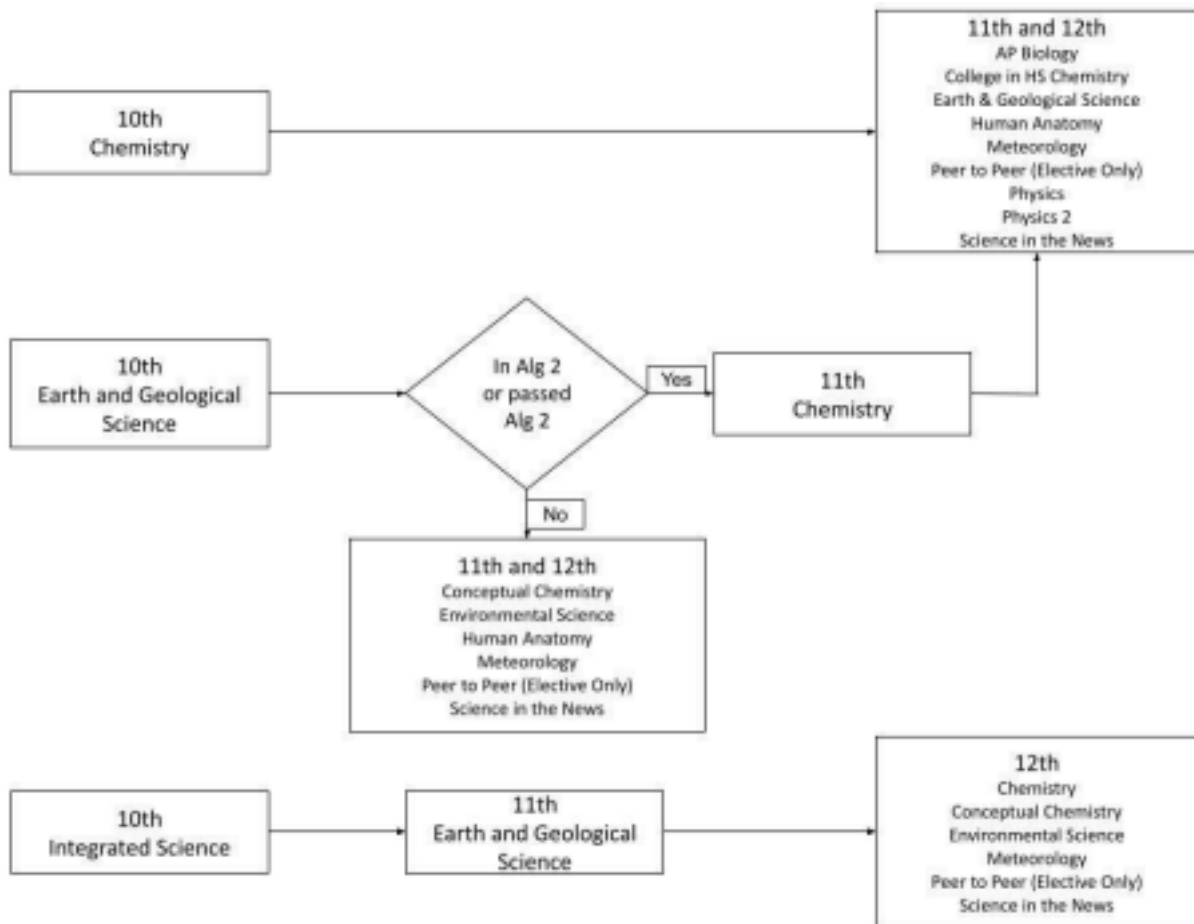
10th
Chemistry

11th and 12th
AP Biology
College in HS Chemistry
Earth & Geological Science
Human Anatomy
Meteorology
Peer to Peer (Elective Only)
Physics
Physics 2
Science in the News

10th
Earth and Geological Science

In Alg 2 or passed Alg 2

Yes

11th
Chemistry

No

11th and 12th
Conceptual Chemistry
Environmental Science
Human Anatomy
Meteorology
Peer to Peer (Elective Only)
Science in the News

10th
Integrated Science

11th
Earth and Geological Science

12th
Chemistry
Conceptual Chemistry
Environmental Science
Meteorology
Peer to Peer (Elective Only)
Science in the News